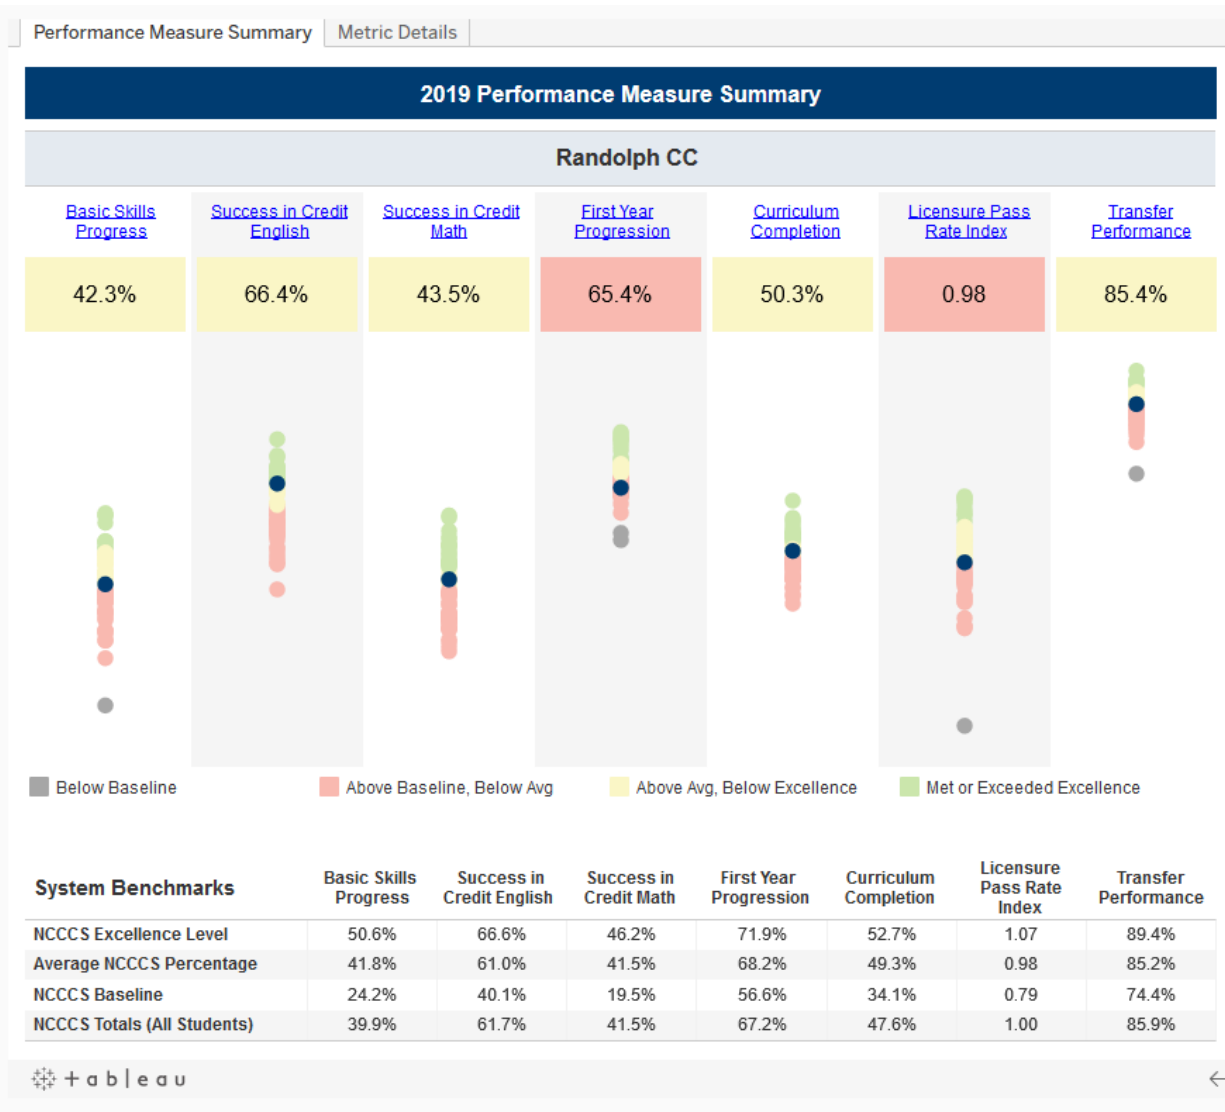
Performance Measure Summary | Metric Details

2019 Performance Measure Summary

Randolph CC

| Basic Skills Progress | Success in Credit English | Success in Credit Math | First Year Progression | Curriculum Completion | Licensure Pass Rate Index | Transfer Performance |
|---|---|---|---|---|---|---|
| 42.3% | 66.4% | 43.5% | 65.4% | 50.3% | 0.98 | 85.4% |

Below Baseline
Above Baseline, Below Avg
Above Avg, Below Excellence
Met or Exceeded Excellence

| System Benchmarks | Basic Skills Progress | Success in Credit English | Success in Credit Math | First Year Progression | Curriculum Completion | Licensure Pass Rate Index | Transfer Performance |
|---|---|---|---|---|---|---|---|
| NCCCS Excellence Level | 50.6% | 66.6% | 46.2% | 71.9% | 52.7% | 1.07 | 89.4% |
| Average NCCCS Percentage | 41.8% | 61.0% | 41.5% | 68.2% | 49.3% | 0.98 | 85.2% |
| NCCCS Baseline | 24.2% | 40.1% | 19.5% | 56.6% | 34.1% | 0.79 | 74.4% |
| NCCCS Totals (All Students) | 39.9% | 61.7% | 41.5% | 67.2% | 47.6% | 1.00 | 85.9% |

+ a b | e a u